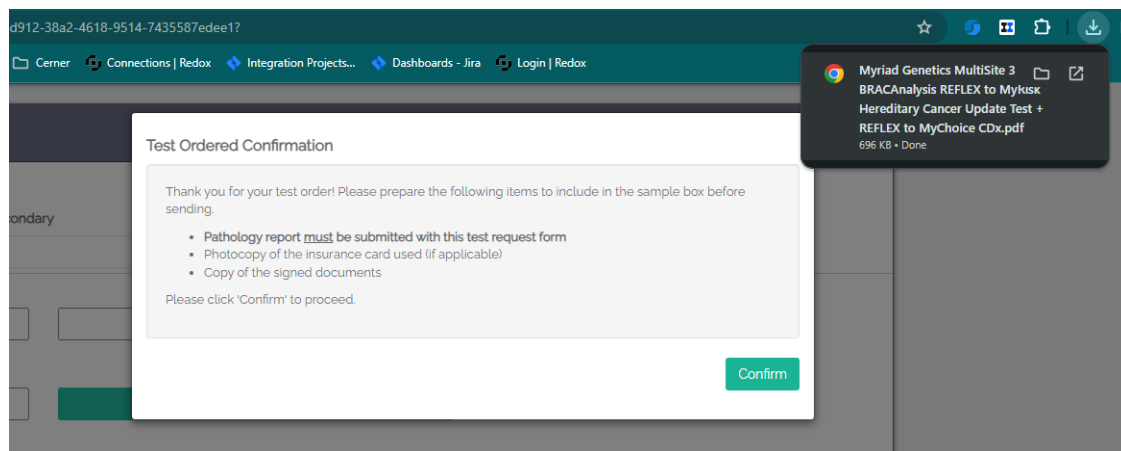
d912-38a2-4618-9514-7435587edee1?

Cerner Connections | Redox Integration Projects... Dashboards - Jira Login | Redox

Myriad Genetics MultiSite 3 BRACAnalysis REFLEX to MyRisk Hereditary Cancer Update Test + REFLEX to MyChoice CDx.pdf
696 KB • Done

condary

Test Ordered Confirmation

Thank you for your test order! Please prepare the following items to include in the sample box before sending.

- Pathology report must be submitted with this test request form
- Photocopy of the insurance card used (if applicable)
- Copy of the signed documents

Please click 'Confirm' to proceed.

Confirm